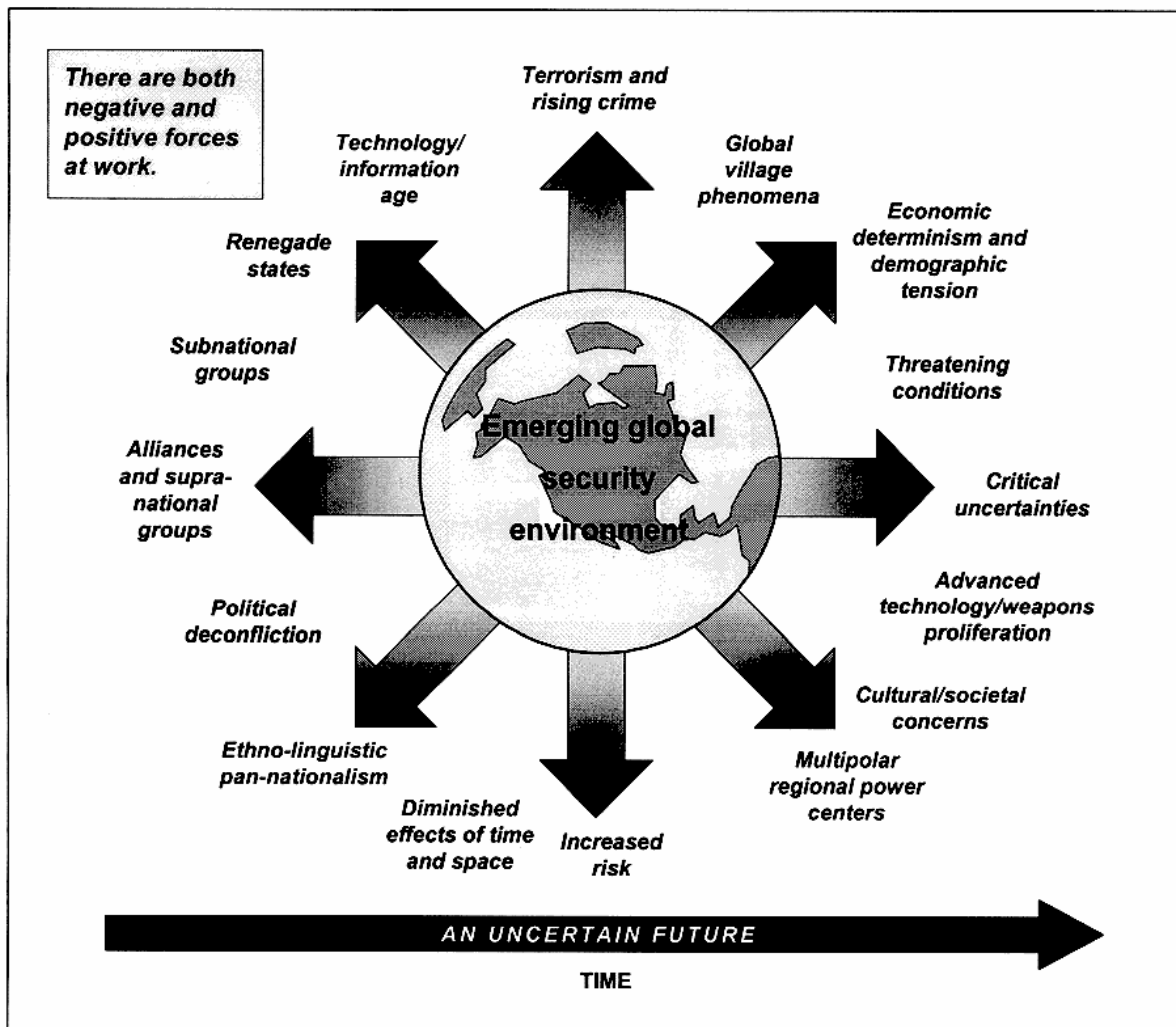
There are both negative and positive forces at work.

Terrorism and rising crime

Technology/ information age

Global village phenomena

Renegade states

Economic determinism and demographic tension

Subnational groups

Threatening conditions

Emerging global security environment

Alliances and supranational groups

Critical uncertainties

Political deconfliction

Advanced technology/weapons proliferation

Cultural/societal concerns

Ethno-linguistic pan-nationalism

Multipolar regional power centers

Diminished effects of time and space

Increased risk

AN UNCERTAIN FUTURE

TIME